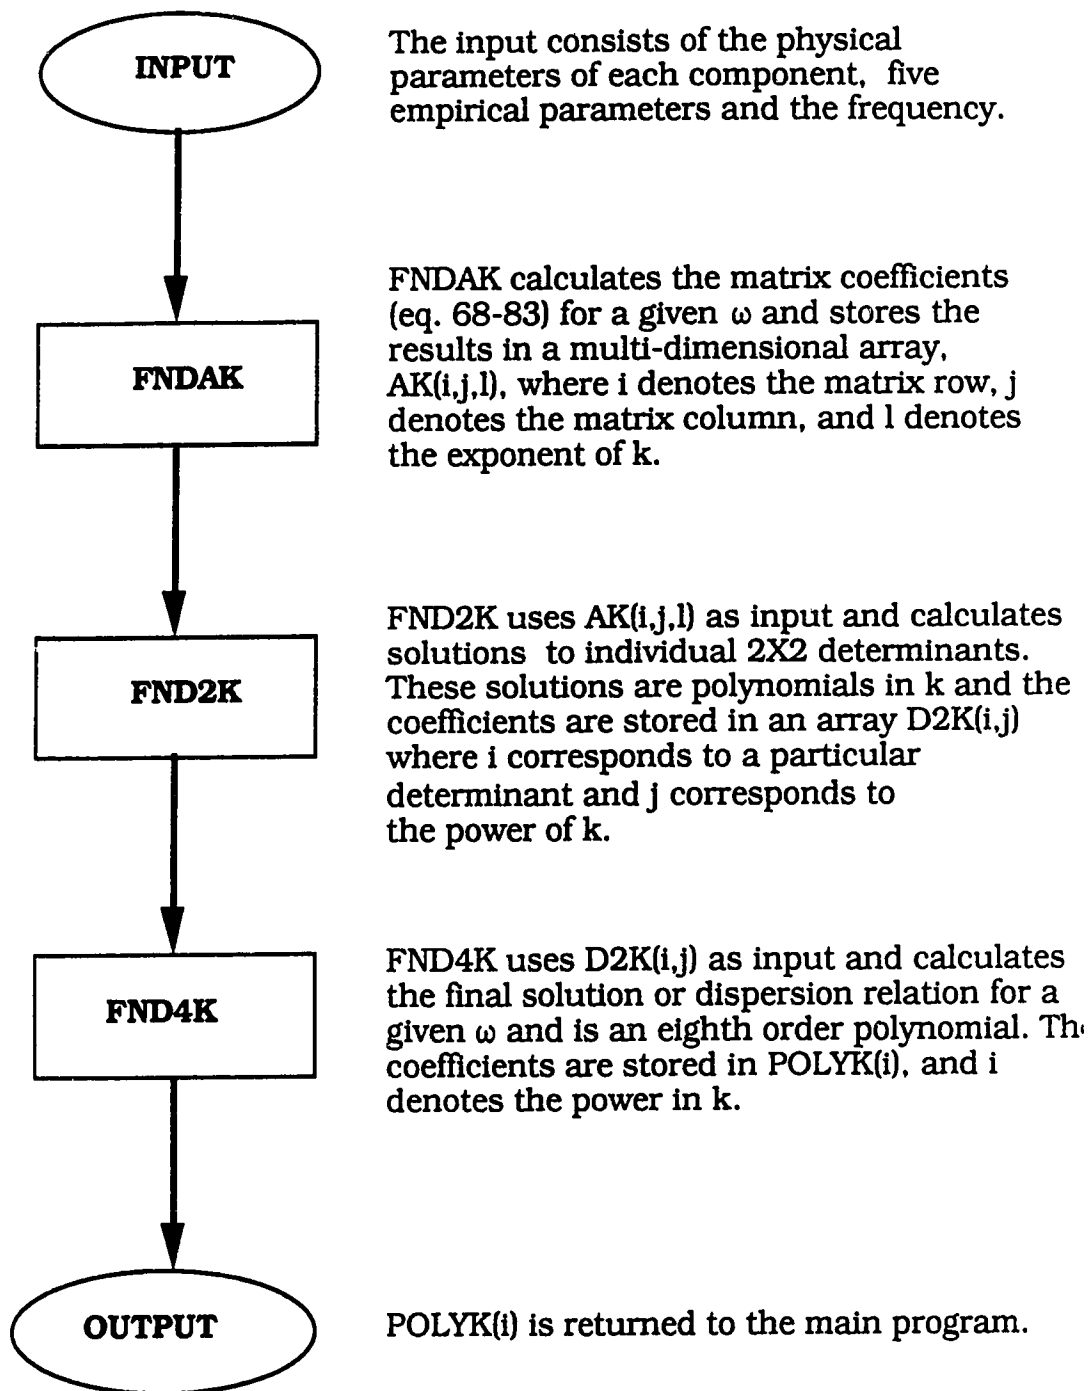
INPUT

The input consists of the physical parameters of each component, five empirical parameters and the frequency.

FNDAK

FNDAK calculates the matrix coefficients (eq. 68-83) for a given $\omega$ and stores the results in a multi-dimensional array, AK(i,j,l), where i denotes the matrix row, j denotes the matrix column, and l denotes the exponent of k.

FND2K

FND2K uses AK(i,j,l) as input and calculates solutions to individual 2X2 determinants. These solutions are polynomials in k and the coefficients are stored in an array D2K(i,j) where i corresponds to a particular determinant and j corresponds to the power of k.

FND4K

FND4K uses D2K(i,j) as input and calculates the final solution or dispersion relation for a given $\omega$ and is an eighth order polynomial. Th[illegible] coefficients are stored in POLYK(i), and i denotes the power in k.

OUTPUT

POLYK(i) is returned to the main program.